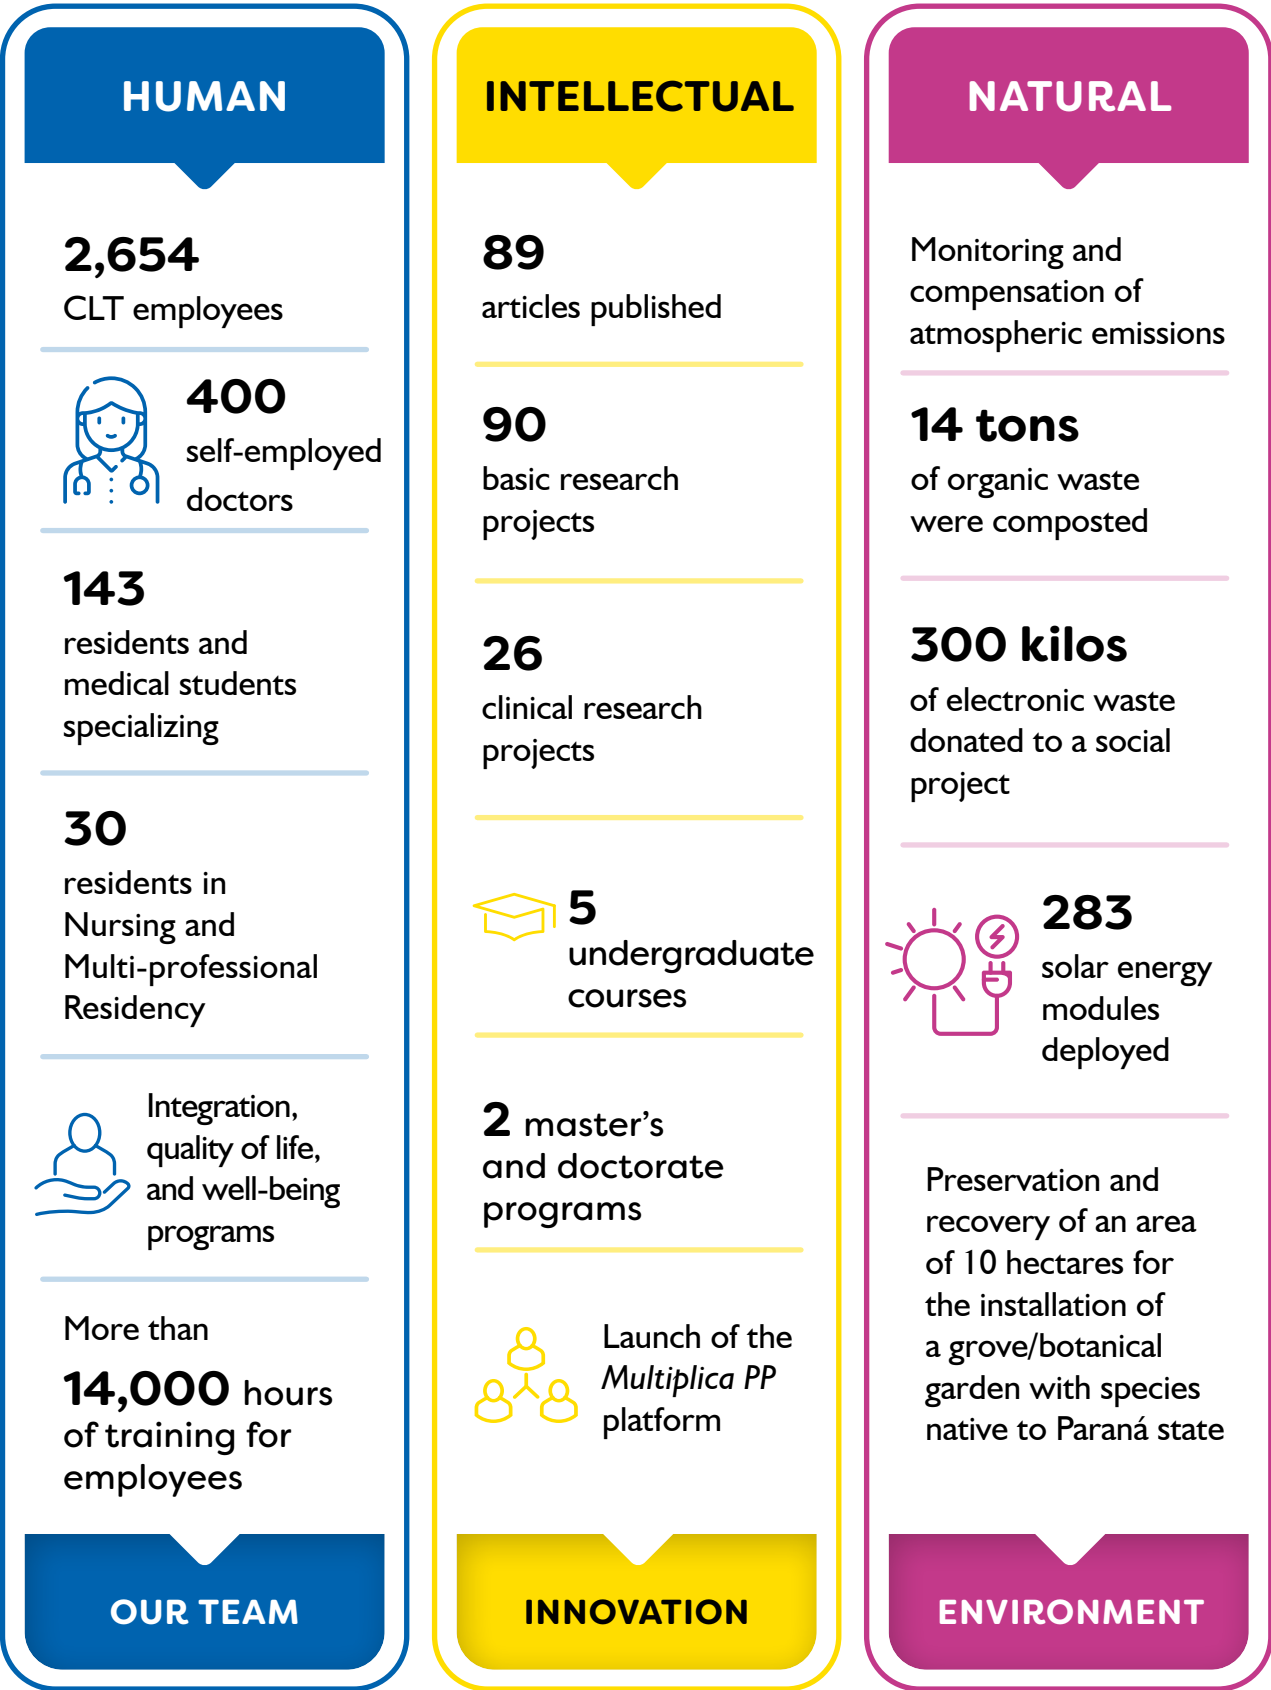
HUMAN

2,654
CLT employees

400
self-employed doctors

143
residents and medical students specializing

30
residents in Nursing and Multi-professional Residency

Integration, quality of life, and well-being programs

More than
14,000 hours of training for employees

OUR TEAM

INTELLECTUAL

89
articles published

90
basic research projects

26
clinical research projects

5
undergraduate courses

2 master's and doctorate programs

Launch of the *Multiplica PP* platform

INNOVATION

NATURAL

Monitoring and compensation of atmospheric emissions

14 tons
of organic waste were composted

300 kilos
of electronic waste donated to a social project

283
solar energy modules deployed

Preservation and recovery of an area of 10 hectares for the installation of a grove/botanical garden with species native to Paraná state

ENVIRONMENT